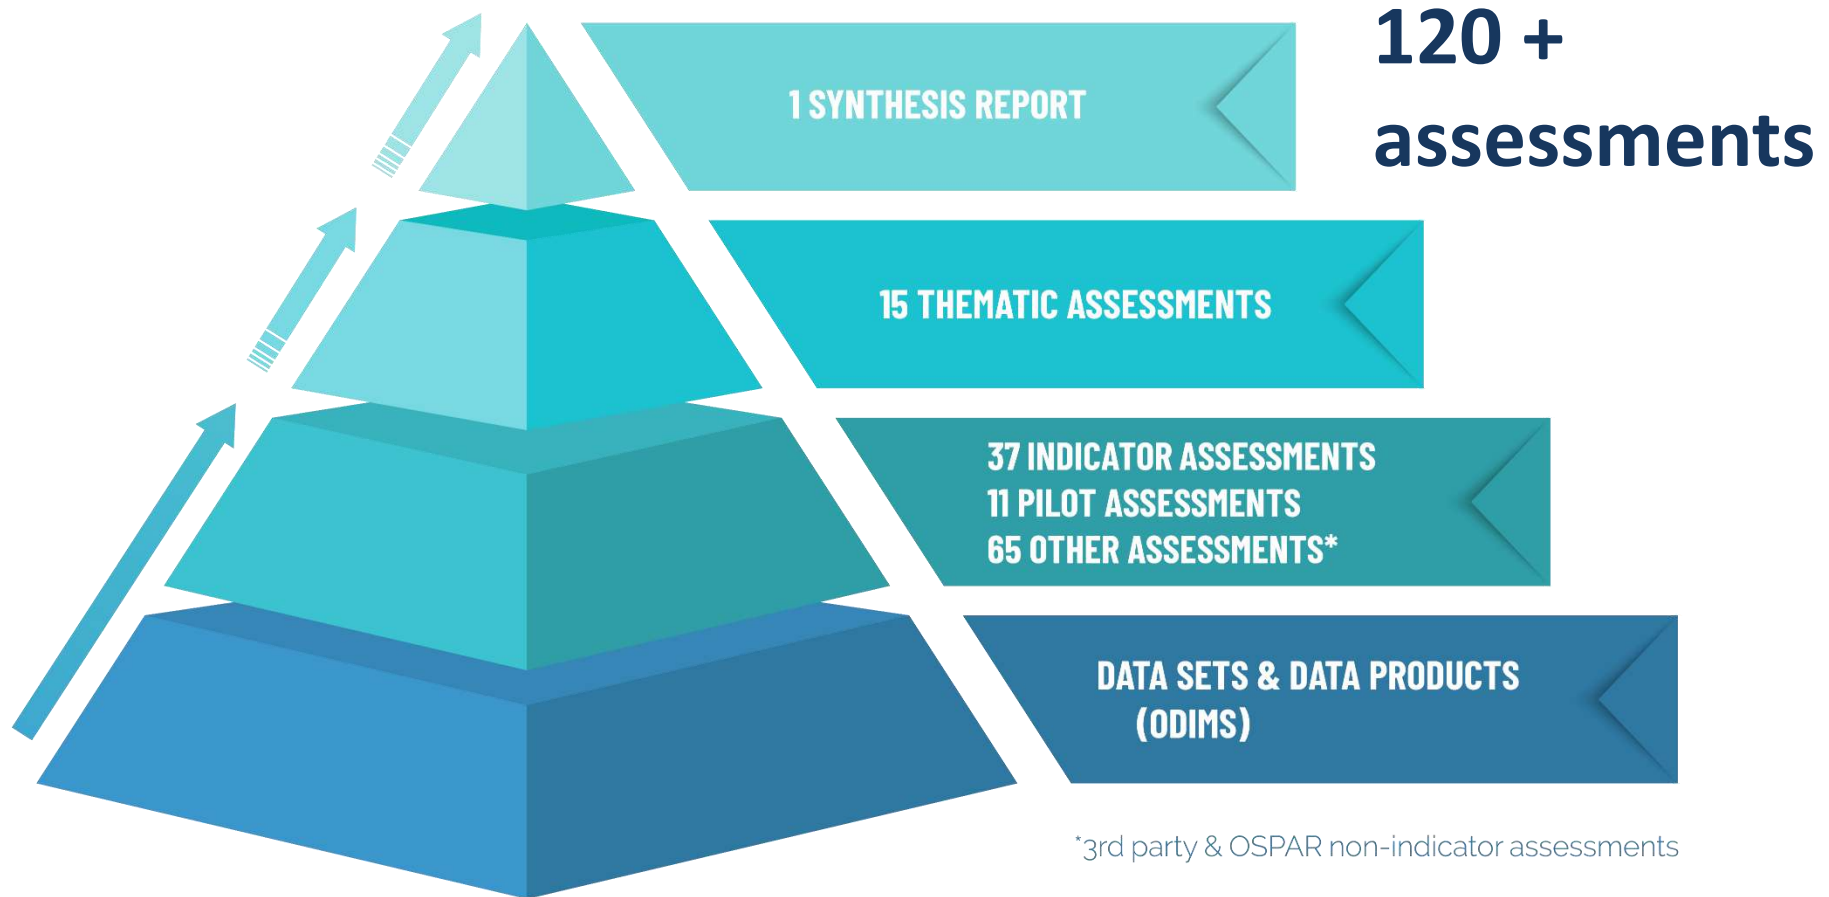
120 +
assessments

1 SYNTHESIS REPORT

15 THEMATIC ASSESSMENTS

37 INDICATOR ASSESSMENTS
11 PILOT ASSESSMENTS
65 OTHER ASSESSMENTS*

DATA SETS & DATA PRODUCTS
(ODIMS)

*3rd party & OSPAR non-indicator assessments